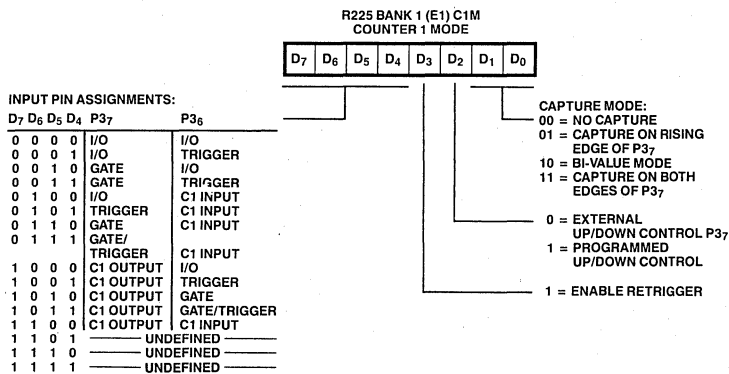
R225 BANK 1 (E1) C1M
COUNTER 1 MODE

| $D_7$ | $D_6$ | $D_5$ | $D_4$ | $D_3$ | $D_2$ | $D_1$ | $D_0$ |
|---|---|---|---|---|---|---|---|

INPUT PIN ASSIGNMENTS:

| $D_7$ | $D_6$ | $D_5$ | $D_4$ | $P3_7$ | $P3_6$ |
|---|---|---|---|---|---|
| 0 | 0 | 0 | 0 | I/O | I/O |
| 0 | 0 | 0 | 1 | I/O | TRIGGER |
| 0 | 0 | 1 | 0 | GATE | I/O |
| 0 | 0 | 1 | 1 | GATE | TRIGGER |
| 0 | 1 | 0 | 0 | I/O | C1 INPUT |
| 0 | 1 | 0 | 1 | TRIGGER | C1 INPUT |
| 0 | 1 | 1 | 0 | GATE | C1 INPUT |
| 0 | 1 | 1 | 1 | GATE/ TRIGGER | C1 INPUT |
| 1 | 0 | 0 | 0 | C1 OUTPUT | I/O |
| 1 | 0 | 0 | 1 | C1 OUTPUT | TRIGGER |
| 1 | 0 | 1 | 0 | C1 OUTPUT | GATE |
| 1 | 0 | 1 | 1 | C1 OUTPUT | GATE/TRIGGER |
| 1 | 1 | 0 | 0 | C1 OUTPUT | C1 INPUT |
| 1 | 1 | 0 | 1 | UNDEFINED | |
| 1 | 1 | 1 | 0 | UNDEFINED | |
| 1 | 1 | 1 | 1 | UNDEFINED | |

CAPTURE MODE:
00 = NO CAPTURE
01 = CAPTURE ON RISING EDGE OF $P3_7$
10 = BI-VALUE MODE
11 = CAPTURE ON BOTH EDGES OF $P3_7$

0 = EXTERNAL UP/DOWN CONTROL $P3_7$
1 = PROGRAMMED UP/DOWN CONTROL

1 = ENABLE RETRIGGER